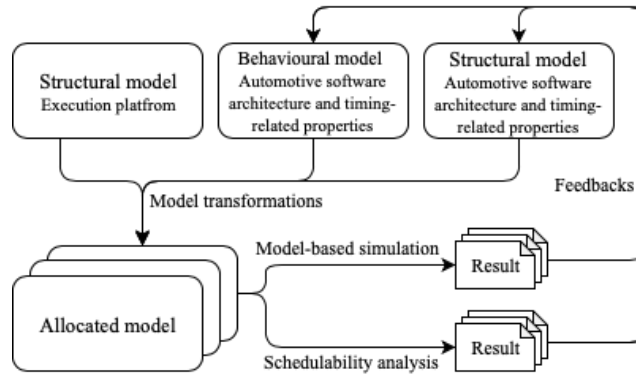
Structural model
Execution platfrom

Behavioural model
Automotive software architecture and timing-related properties

Structural model
Automotive software architecture and timing-related properties

Feedbacks

Model transformations

Model-based simulation

Result

Allocated model

Result

Schedulability analysis